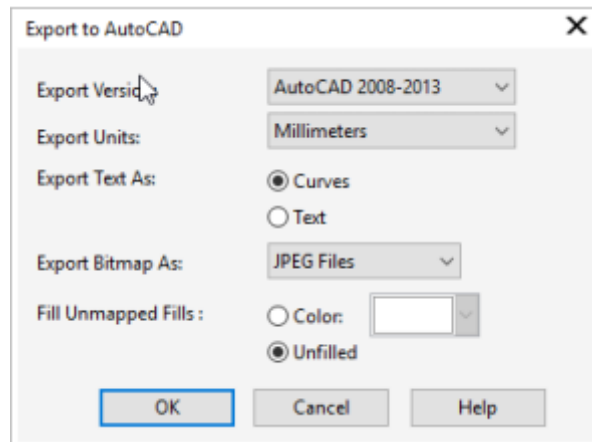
Export to AutoCAD

X

Export Versio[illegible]

AutoCAD 2008-2013

Export Units:

Millimeters

Export Text As:

Curves

Text

Export Bitmap As:

JPEG Files

Fill Unmapped Fills :

Color:

Unfilled

OK

Cancel

Help